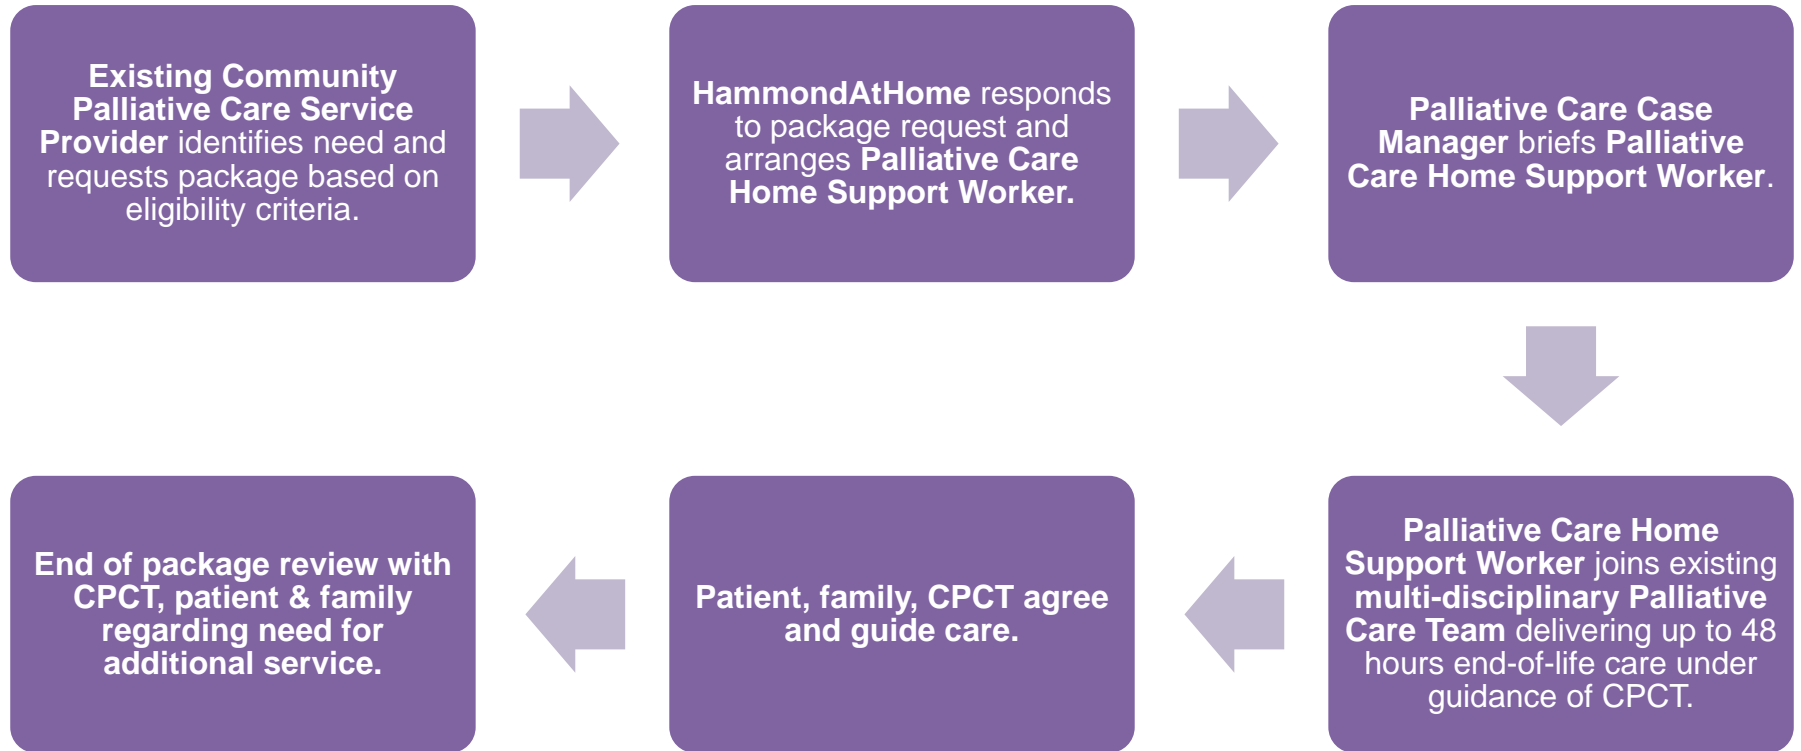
Existing Community Palliative Care Service Provider identifies need and requests package based on eligibility criteria.

HammondAtHome responds to package request and arranges Palliative Care Home Support Worker.

Palliative Care Case Manager briefs Palliative Care Home Support Worker.

Palliative Care Home Support Worker joins existing multi-disciplinary Palliative Care Team delivering up to 48 hours end-of-life care under guidance of CPCT.

Patient, family, CPCT agree and guide care.

End of package review with CPCT, patient & family regarding need for additional service.